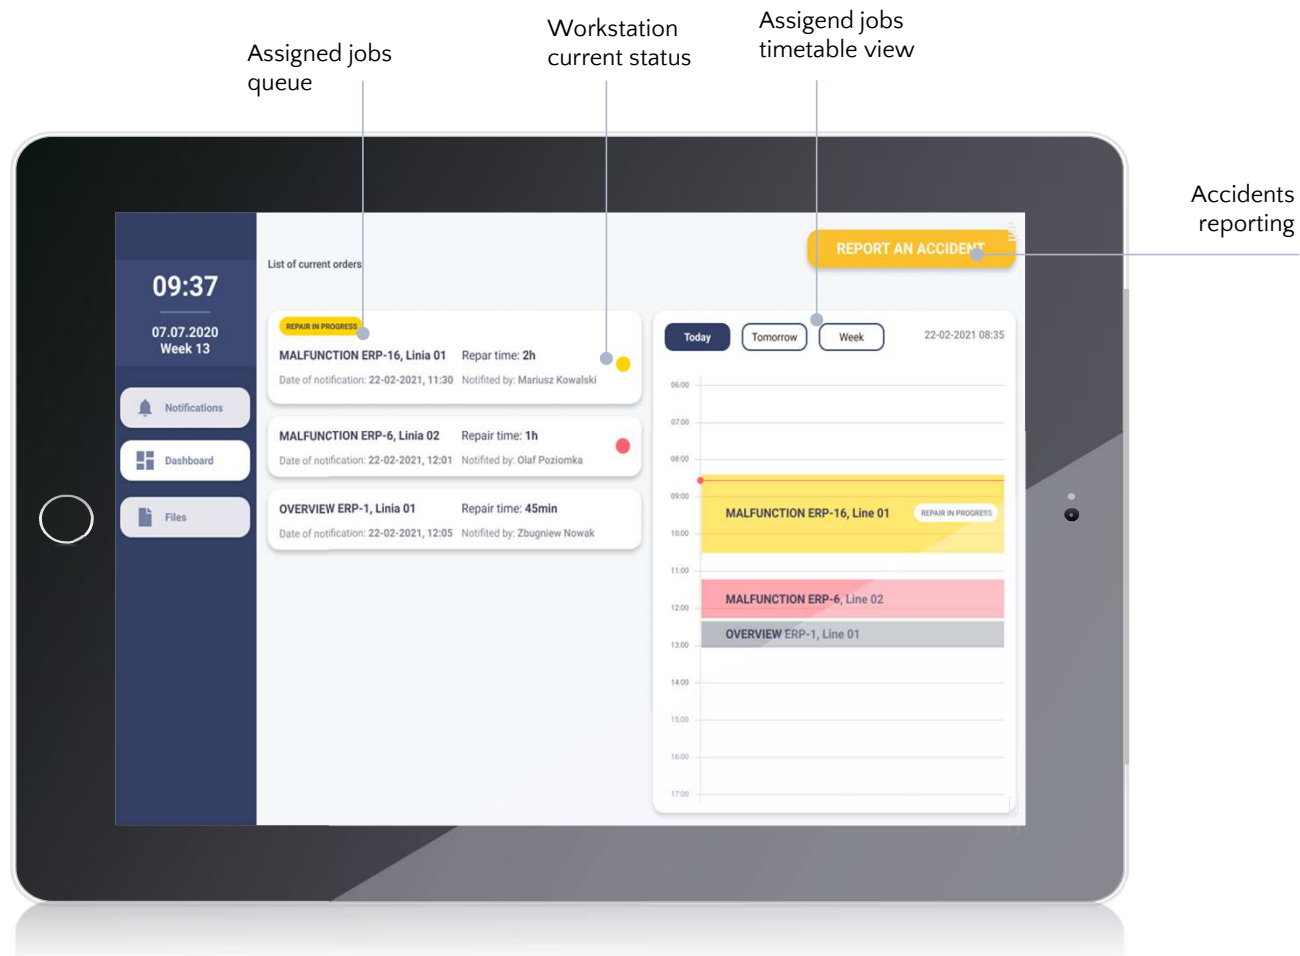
Assigned jobs queue

Workstation current status

Assigend jobs timetable view

Accidents reporting

09:37

07.07.2020
Week 13

Notifications

Dashboard

Files

List of current orders

REPORT AN ACCIDENT

REPAIR IN PROGRESS

MALFUNCTION ERP-16, Linia 01 Repar time: 2h
Date of notification: 22-02-2021, 11:30 Notifited by: Mariusz Kowalski

MALFUNCTION ERP-6, Linia 02 Repair time: 1h
Date of notification: 22-02-2021, 12:01 Notified by: Olaf Poziomka

OVERVIEW ERP-1, Linia 01 Repair time: 45min
Date of notification: 22-02-2021, 12:05 Notified by: Zbugniew Nowak

Today Tomorrow Week 22-02-2021 08:35

06:00
07:00
08:00
09:00
10:00
11:00
12:00
13:00
14:00
15:00
16:00
17:00

MALFUNCTION ERP-16, Line 01 REPAIR IN PROGRESS

MALFUNCTION ERP-6, Line 02

OVERVIEW ERP-1, Line 01